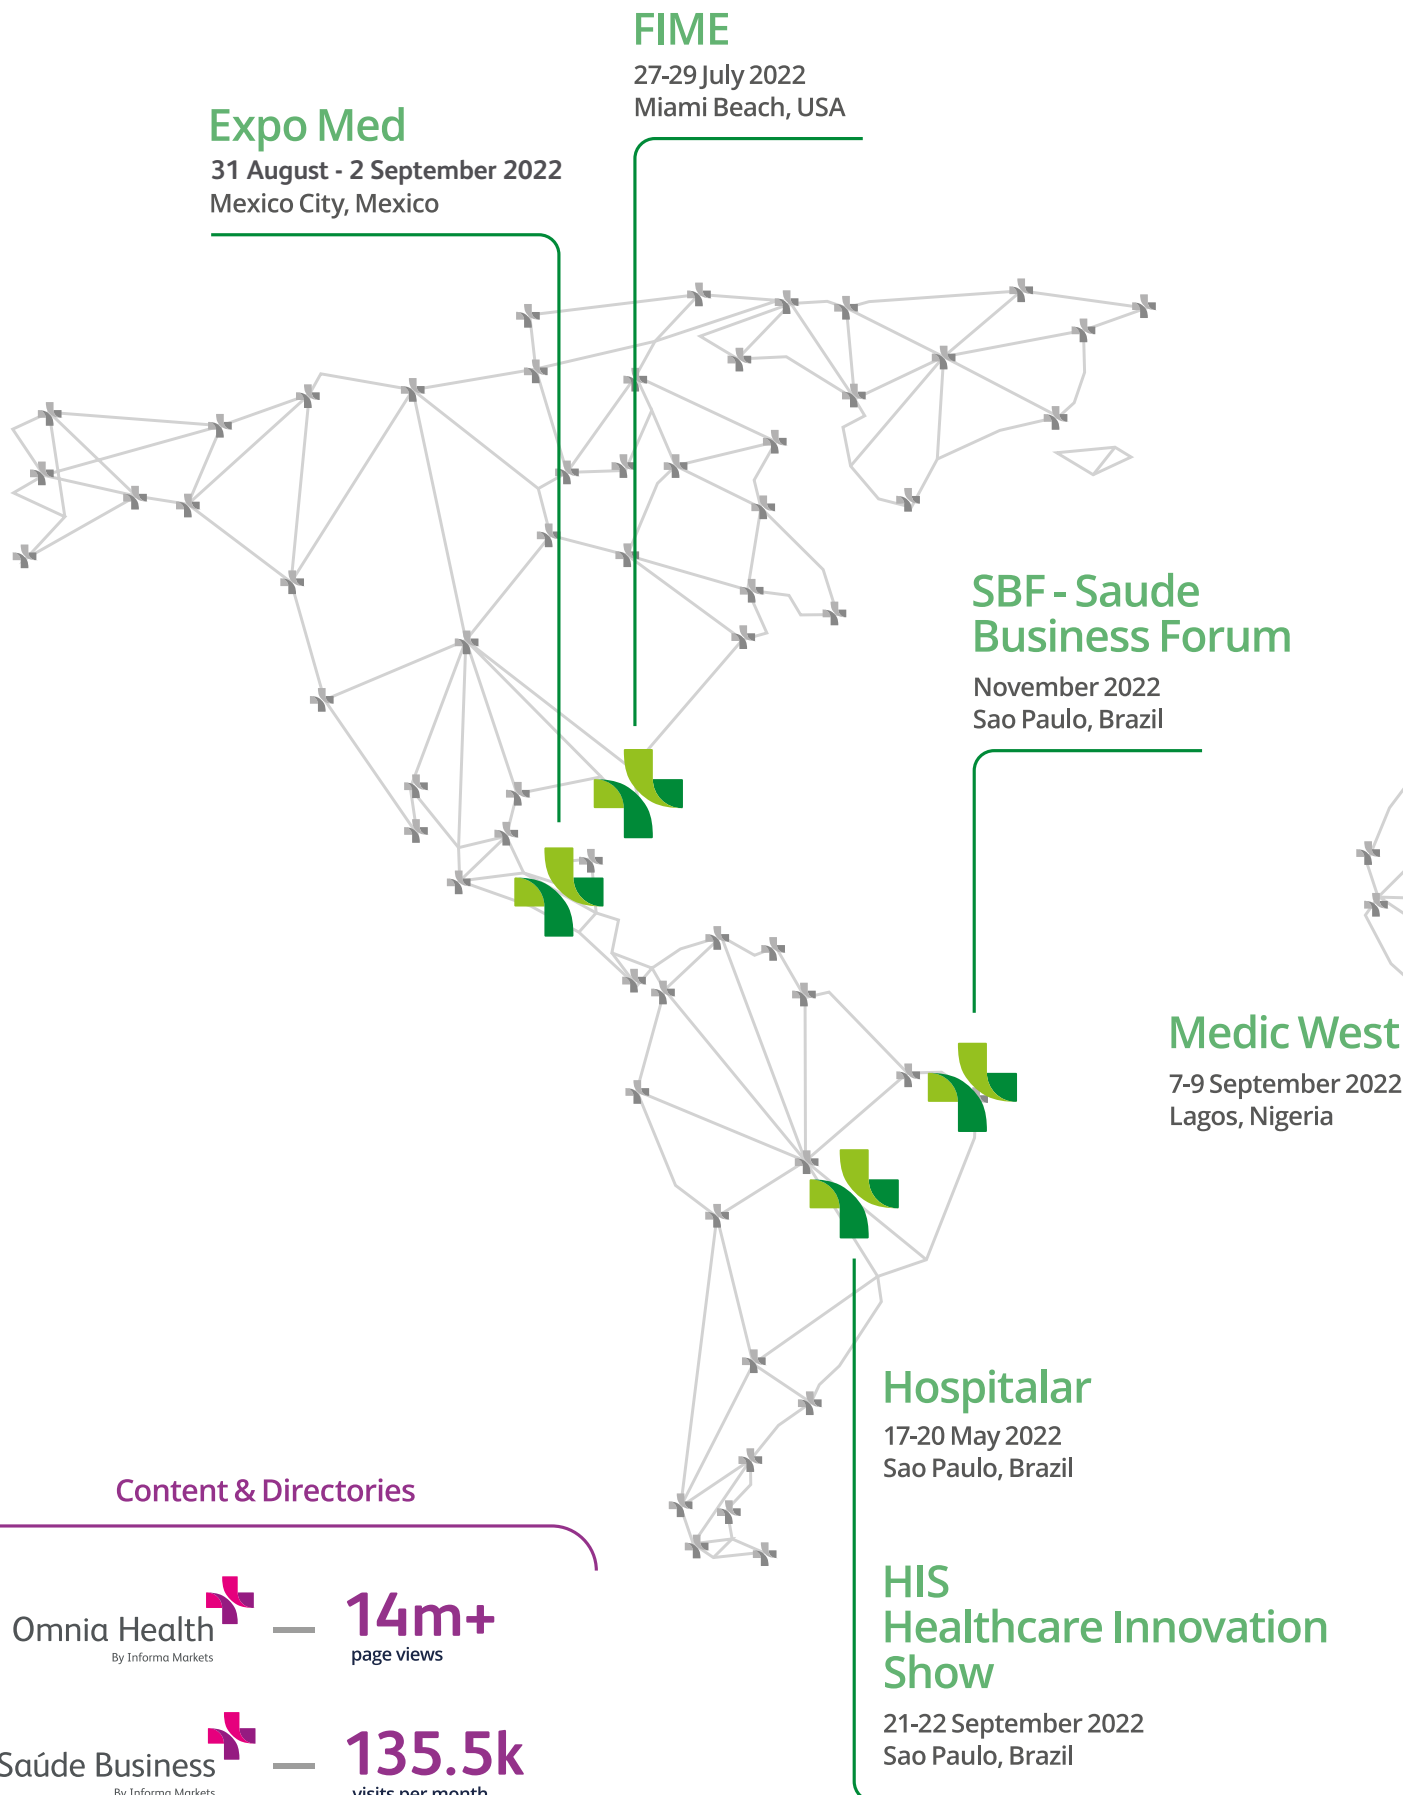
FIME
27-29 July 2022
Miami Beach, USA

Expo Med
31 August - 2 September 2022
Mexico City, Mexico

SBF - Saude Business Forum
November 2022
Sao Paulo, Brazil

Medic West
7-9 September 2022
Lagos, Nigeria

Hospitalar
17-20 May 2022
Sao Paulo, Brazil

HIS
Healthcare Innovation Show
21-22 September 2022
Sao Paulo, Brazil

Content & Directories

Omnia Health
By Informa Markets
14m+
page views

Saúde Business
By Informa Markets
135.5k
visits per month